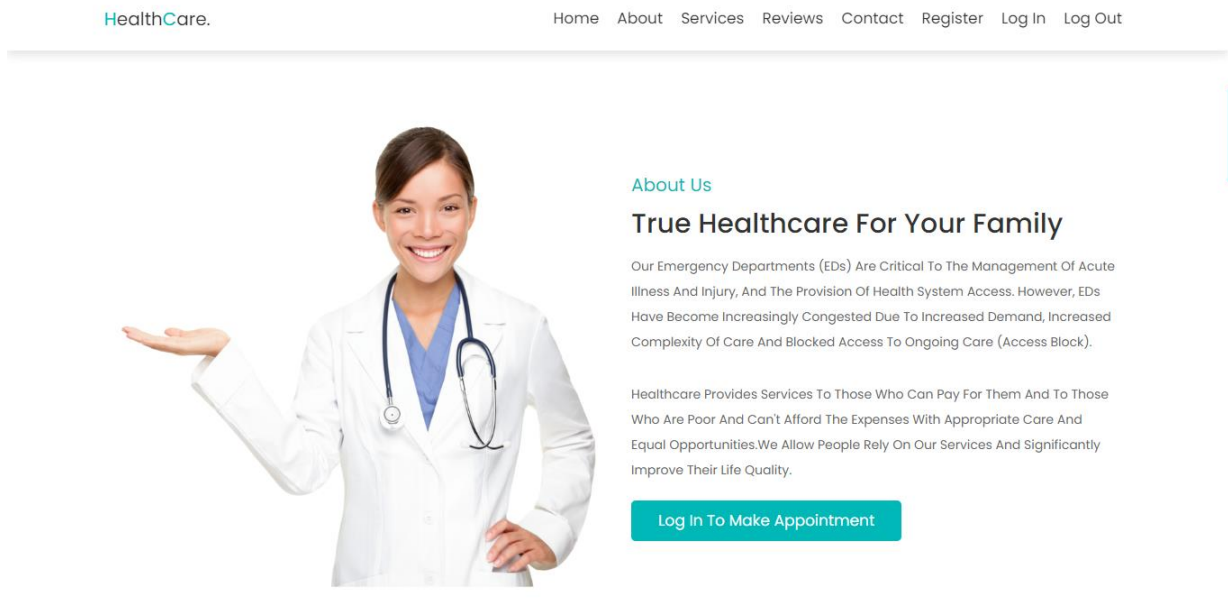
HealthCare.

Home About Services Reviews Contact Register Log In Log Out

About Us

True Healthcare For Your Family

Our Emergency Departments (EDs) Are Critical To The Management Of Acute Illness And Injury, And The Provision Of Health System Access. However, EDs Have Become Increasingly Congested Due To Increased Demand, Increased Complexity Of Care And Blocked Access To Ongoing Care (Access Block).

Healthcare Provides Services To Those Who Can Pay For Them And To Those Who Are Poor And Can't Afford The Expenses With Appropriate Care And Equal Opportunities.We Allow People Rely On Our Services And Significantly Improve Their Life Quality.

Log In To Make Appointment